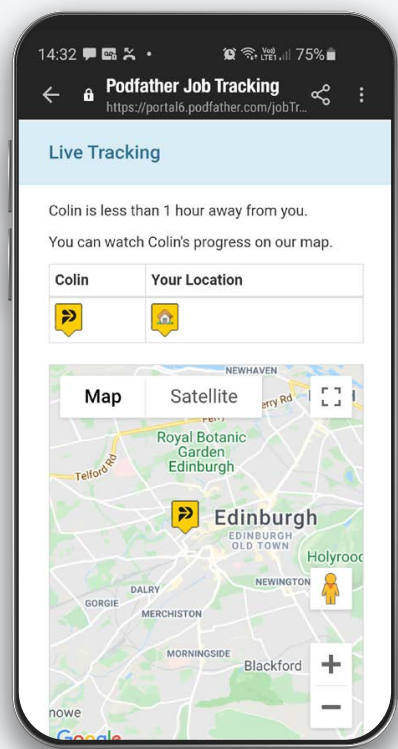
14:32 75%

Podfather Job Tracking
https://portal6.podfather.com/jobTr...

Live Tracking

Colin is less than 1 hour away from you.

You can watch Colin's progress on our map.

| Colin | Your Location |
|---|---|
| | |

Map Satellite

NEWHAVEN
erry Rd
Royal Botanic Garden Edinburgh
Telford Rd
Edinburgh
EDINBURGH OLD TOWN
Holyrooc
NEWINGTON
DALRY
GORGIE
MERCHISTON
MORNINGSIDE
Blackford
nowe
Google